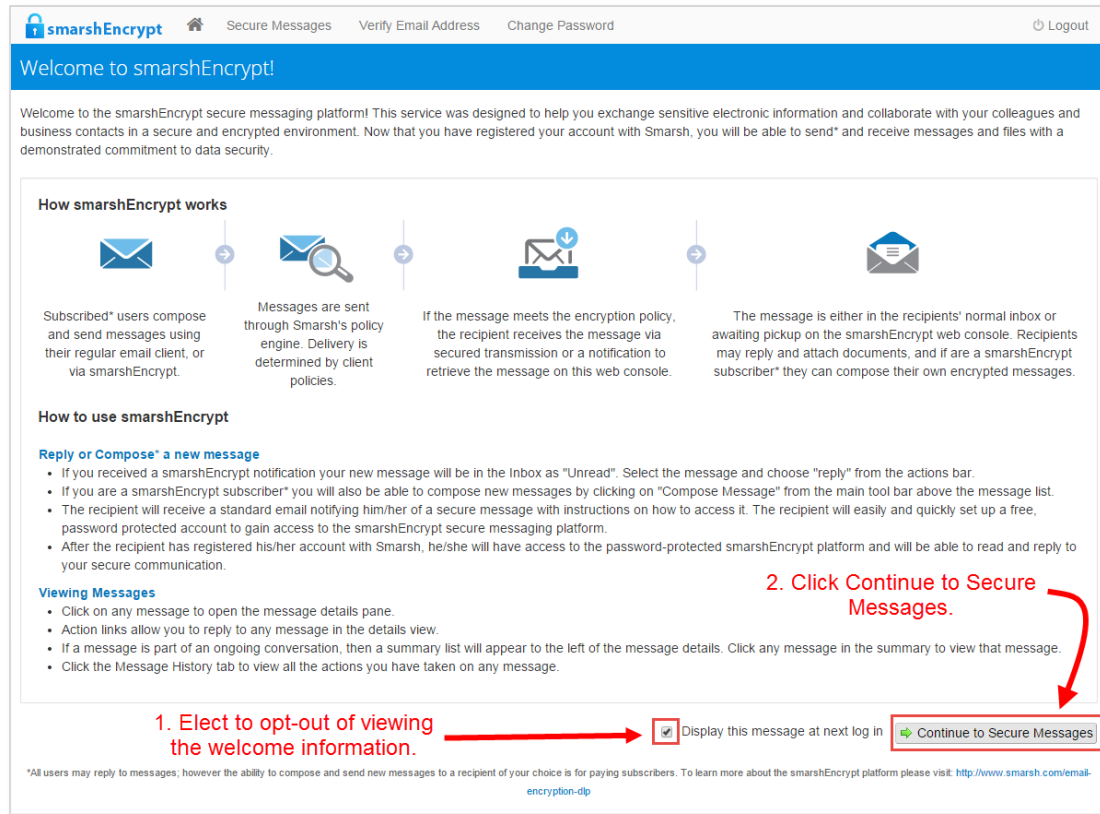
smarshEncrypt Secure Messages Verify Email Address Change Password Logout

Welcome to smarshEncrypt!

Welcome to the smarshEncrypt secure messaging platform! This service was designed to help you exchange sensitive electronic information and collaborate with your colleagues and business contacts in a secure and encrypted environment. Now that you have registered your account with Smarsh, you will be able to send* and receive messages and files with a demonstrated commitment to data security.

How smarshEncrypt works

Subscribed* users compose and send messages using their regular email client, or via smarshEncrypt.

Messages are sent through Smarsh's policy engine. Delivery is determined by client policies.

If the message meets the encryption policy, the recipient receives the message via secured transmission or a notification to retrieve the message on this web console.

The message is either in the recipients' normal inbox or awaiting pickup on the smarshEncrypt web console. Recipients may reply and attach documents, and if are a smarshEncrypt subscriber* they can compose their own encrypted messages.

How to use smarshEncrypt

Reply or Compose* a new message
- If you received a smarshEncrypt notification your new message will be in the Inbox as "Unread". Select the message and choose "reply" from the actions bar.
- If you are a smarshEncrypt subscriber* you will also be able to compose new messages by clicking on "Compose Message" from the main tool bar above the message list.
- The recipient will receive a standard email notifying him/her of a secure message with instructions on how to access it. The recipient will easily and quickly set up a free, password protected account to gain access to the smarshEncrypt secure messaging platform.
- After the recipient has registered his/her account with Smarsh, he/she will have access to the password-protected smarshEncrypt platform and will be able to read and reply to your secure communication.

Viewing Messages
- Click on any message to open the message details pane.
- Action links allow you to reply to any message in the details view.
- If a message is part of an ongoing conversation, then a summary list will appear to the left of the message details. Click any message in the summary to view that message.
- Click the Message History tab to view all the actions you have taken on any message.

2. Click Continue to Secure Messages.

1. Elect to opt-out of viewing the welcome information.

Display this message at next log in

Continue to Secure Messages

*All users may reply to messages; however the ability to compose and send new messages to a recipient of your choice is for paying subscribers. To learn more about the smarshEncrypt platform please visit: http://www.smarsh.com/email-encryption-dlp